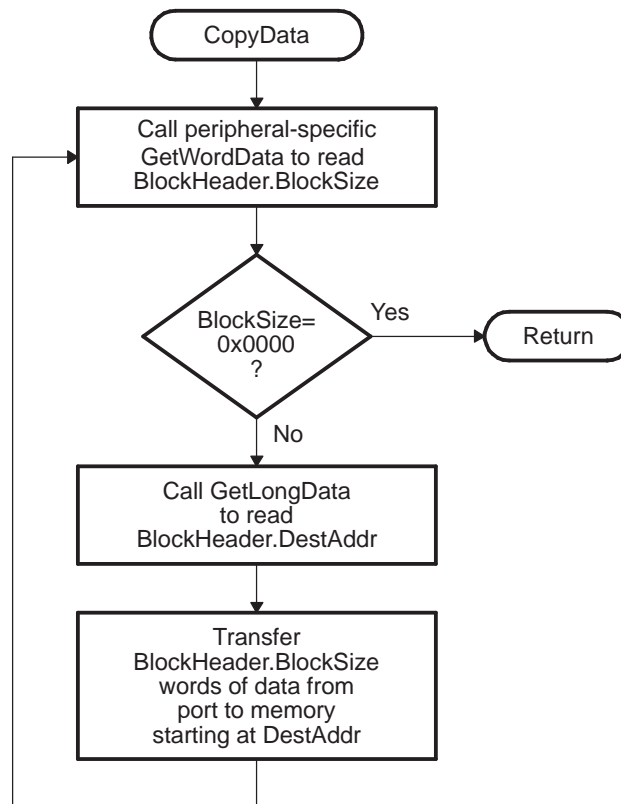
CopyData

Call peripheral-specific GetWordData to read BlockHeader.BlockSize

BlockSize= 0x0000 ?

Yes

Return

No

Call GetLongData to read BlockHeader.DestAddr

Transfer BlockHeader.BlockSize words of data from port to memory starting at DestAddr